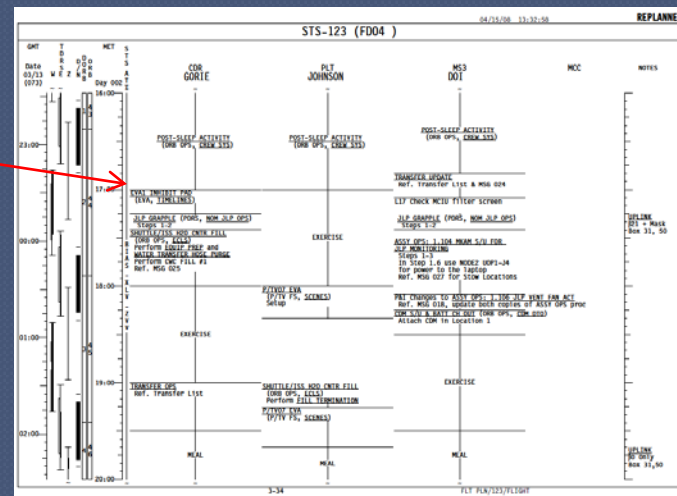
04/15/08 13:32:50

REPLANNE

STS-123 (FD04 )

GMT

Date 03/13 (073)

MET

Day 002

16:00

17:00

18:00

19:00

20:00

23:00

00:00

01:00

02:00

CDR GORIE

PLT JOHNSON

MS3 DOI

MCC

NOTES

POST-SLEEP ACTIVITY (ORB OPS, CREW SYS)

POST-SLEEP ACTIVITY (ORB OPS, CREW SYS)

POST-SLEEP ACTIVITY (ORB OPS, CREW SYS)

TRANSFER UPDATE Ref. Transfer List & MSG 024

EVA1 INHIBIT PAD (EVA, TIMELINES)

LIF Check MCIU filter screen

JLP GRAPPLE (PDRS, NOM JLP OPS) Steps 1-2

JLP GRAPPLE (PDRS, NOM JLP OPS) Steps 1-2

UPLINK

SHUTTLE/ISS H2O CNTR FILL (ORB OPS, ECLS) Perform EQUIP PREP and WATER TRANSFER HOSE PURGE Perform CWC FILL #1 Ref. MSG 025

EXERCISE

ASSY OPS: 1.104 MKAM S/U FOR JLP MONITORING Steps 1-3 In Step 1.6 use NODE2 UOP1-J4 for power to the laptop Ref. MSG 027 for Stow Locations

P/TV07 EVA (P/TV FS, SCENES) Setup

P&I Changes to ASSY OPS: 1.106 JLP VENT FAN ACT Ref. MSG 018, update both copies of ASSY OPS proc

CDM S/U & BATT CH OUT (ORB OPS, CDM proc) Attach CDM in Location 1

EXERCISE

EXERCISE

TRANSFER OPS Ref. Transfer List

SHUTTLE/ISS H2O CNTR FILL (ORB OPS, ECLS) Perform FILL TERMINATION

P/TV07 EVA (P/TV FS, SCENES)

MEAL

MEAL

MEAL

UPLINK

3-34

FLT PLN/123/FLIGHT